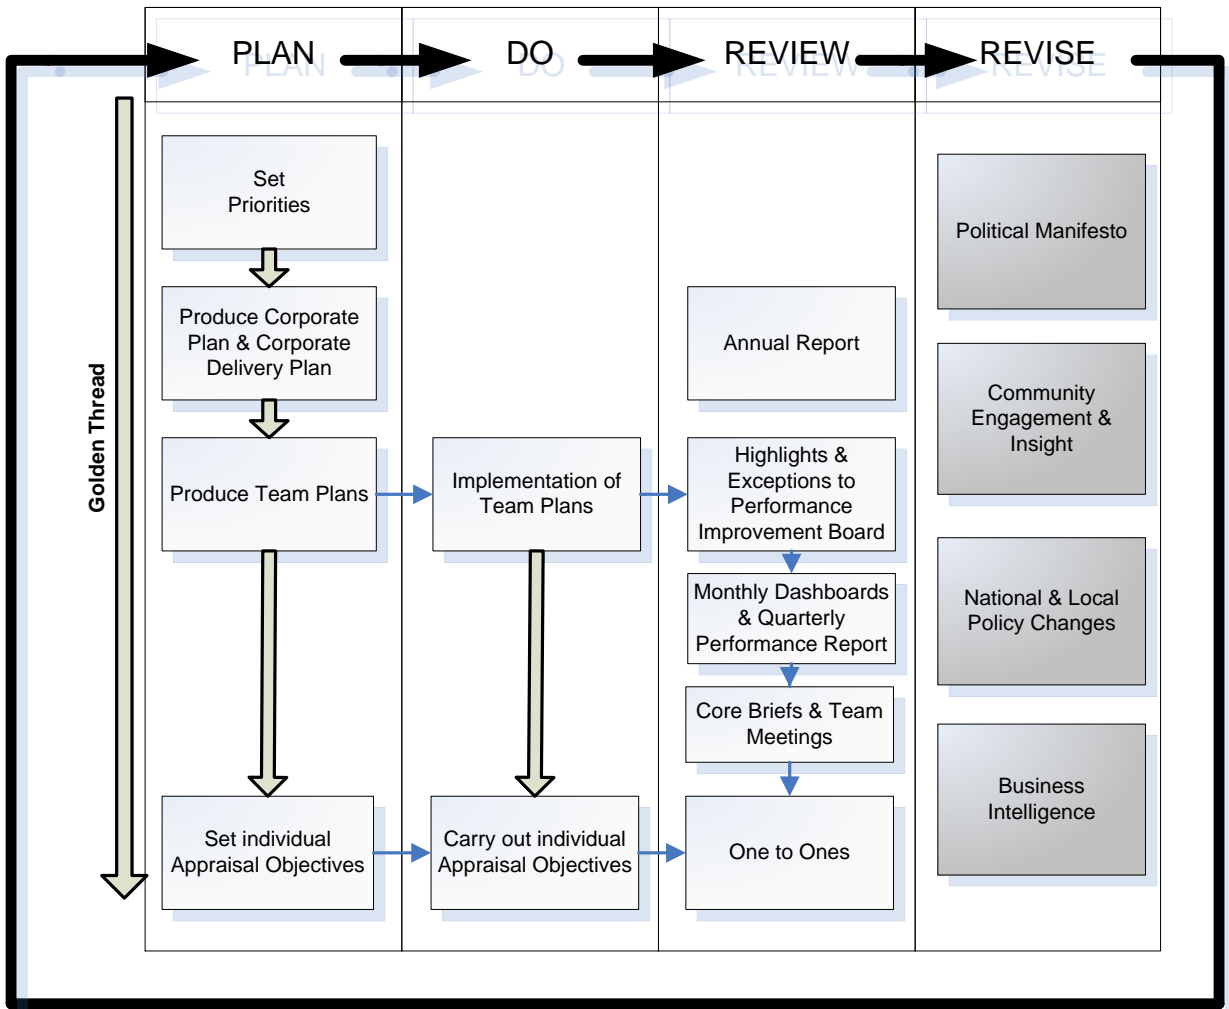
PLAN

DO

REVIEW

REVISE

Golden Thread

Set Priorities

Produce Corporate Plan & Corporate Delivery Plan

Produce Team Plans

Set individual Appraisal Objectives

Implementation of Team Plans

Carry out individual Appraisal Objectives

Annual Report

Highlights & Exceptions to Performance Improvement Board

Monthly Dashboards & Quarterly Performance Report

Core Briefs & Team Meetings

One to Ones

Political Manifesto

Community Engagement & Insight

National & Local Policy Changes

Business Intelligence